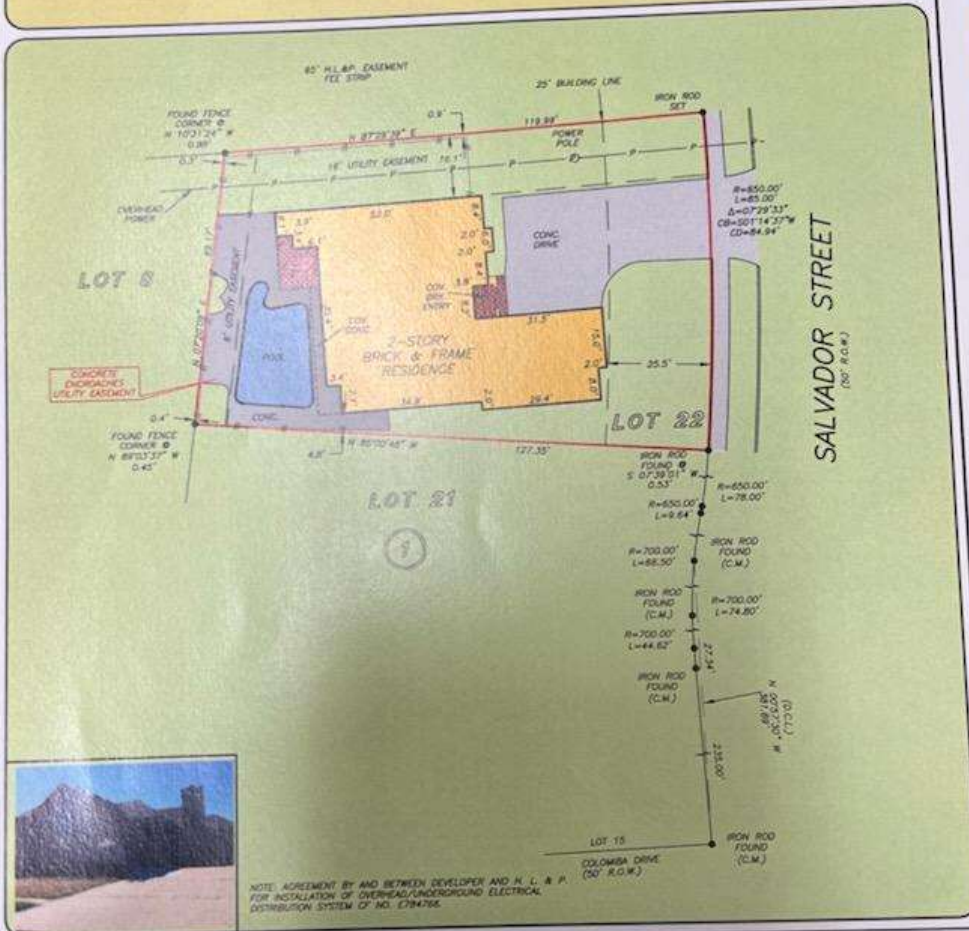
85' H.L.&P. EASEMENT FEE STRIP

25' BUILDING LINE

IRON ROD SET

FOUND FENCE CORNER @ N 10°31'24" W 0.85'

0.9'

N 87°39'39" E

119.99'

POWER POLE

0.5'

16' UTILITY EASEMENT

16.1'

OVERHEAD POWER

R=650.00'
L=85.00'
Δ=07°29'33"
CB=S01°14'37"W
CD=84.94'

3.5'

52.0'

2.0'

2.0'

CONC. DRIVE

SALVADOR STREET

(50' R.O.W.)

LOT 8

8' UTILITY EASEMENT

N 02°26'09" E

COV. BRK. ENTRY

COV. CONC.

2-STORY BRICK & FRAME RESIDENCE

31.5'

POOL

25.5'

CONCRETE ENCROACHES UTILITY EASEMENT

CONC.

16.8'

29.4'

LOT 22

0.4'

FOUND FENCE CORNER @ N 89°03'37" W 0.45'

N 80°00'48" W

127.35'

4.8'

IRON ROD FOUND @ S 07°39'01" W 0.53'

LOT 21

R=650.00'
L=78.00'

R=650.00'
L=9.64'

IRON ROD FOUND (C.M.)

R=700.00'
L=66.50'

IRON ROD FOUND (C.M.)

R=700.00'
L=74.80'

R=700.00'
L=44.62'

27.34'

IRON ROD FOUND (C.M.)

N 00°37'30" W 361.89'

(D.C.)

235.00'

LOT 15

COLOMBIA DRIVE (50' R.O.W.)

IRON ROD FOUND (C.M.)

NOTE: AGREEMENT BY AND BETWEEN DEVELOPER AND H. L. & P. FOR INSTALLATION OF OVERHEAD/UNDERGROUND ELECTRICAL DISTRIBUTION SYSTEM CF NO. F784768.